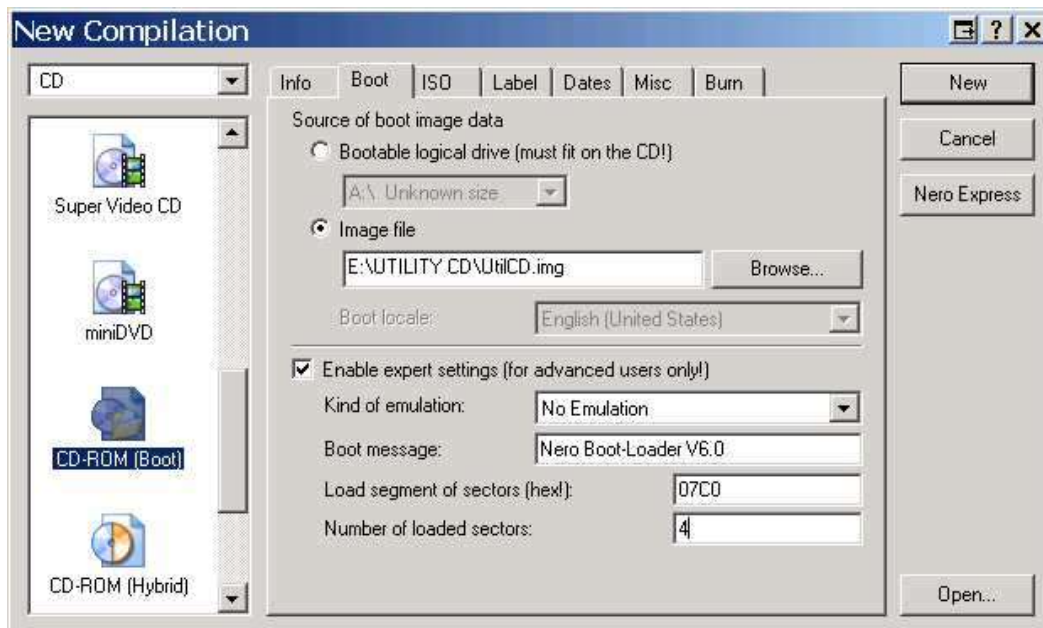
New Compilation

?

CD

Super Video CD

miniDVD

CD-ROM (Boot)

CD-ROM (Hybrid)

Info | Boot | ISO | Label | Dates | Misc | Burn

Source of boot image data

Bootable logical drive (must fit on the CD!)

A:\. Unknown size

Image file

E:\UTILITY CD\UtilCD.img

Browse...

Boot locale:

English (United States)

Enable expert settings (for advanced users only!)

Kind of emulation:

No Emulation

Boot message:

Nero Boot-Loader V6.0

Load segment of sectors (hex!):

07C0

Number of loaded sectors:

4

New

Cancel

Nero Express

Open...